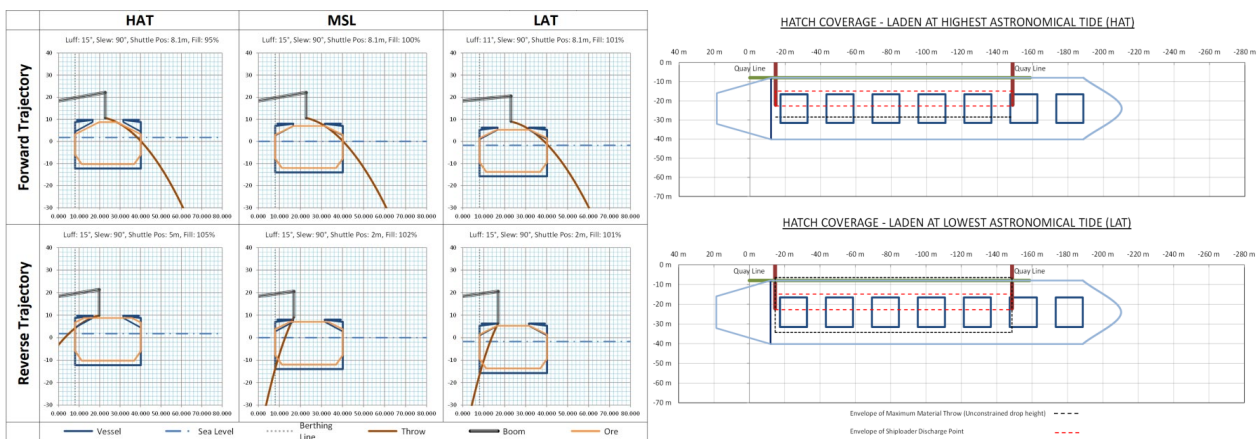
HAT

MSL

LAT

Forward Trajectory

Luff: 15°, Slew: 90°, Shuttle Pos: 8.1m, Fill: 95%

40
30
20
10
0
-10
-20
-30
0.000 10.000 20.000 30.000 40.000 50.000 60.000 70.000 80.000

Luff: 15°, Slew: 90°, Shuttle Pos: 8.1m, Fill: 100%

40
30
20
10
0
-10
-20
-30
0.000 10.000 20.000 30.000 40.000 50.000 60.000 70.000 80.000

Luff: 11°, Slew: 90°, Shuttle Pos: 8.1m, Fill: 101%

40
30
20
10
0
-10
-20
-30
0.000 10.000 20.000 30.000 40.000 50.000 60.000 70.000 80.000

Reverse Trajectory

Luff: 15°, Slew: 90°, Shuttle Pos: 5m, Fill: 105%

40
30
20
10
0
-10
-20
-30
0.000 10.000 20.000 30.000 40.000 50.000 60.000 70.000 80.000

Luff: 15°, Slew: 90°, Shuttle Pos: 2m, Fill: 102%

40
30
20
10
0
-10
-20
-30
0.000 10.000 20.000 30.000 40.000 50.000 60.000 70.000 80.000

Luff: 15°, Slew: 90°, Shuttle Pos: 2m, Fill: 101%

40
30
20
10
0
-10
-20
-30
0.000 10.000 20.000 30.000 40.000 50.000 60.000 70.000 80.000

Vessel Sea Level Berthing Line Throw Boom Ore

HATCH COVERAGE - LADEN AT HIGHEST ASTRONOMICAL TIDE (HAT)

40 m 20 m 0 m -20 m -40 m -60 m -80 m -100 m -120 m -140 m -160 m -180 m -200 m -220 m -240 m -260 m -280 m

Quay Line Quay Line

0 m
-10 m
-20 m
-30 m
-40 m
-50 m
-60 m
-70 m

HATCH COVERAGE - LADEN AT LOWEST ASTRONOMICAL TIDE (LAT)

40 m 20 m 0 m -20 m -40 m -60 m -80 m -100 m -120 m -140 m -160 m -180 m -200 m -220 m -240 m -260 m -280 m

Quay Line Quay Line

0 m
-10 m
-20 m
-30 m
-40 m
-50 m
-60 m
-70 m

Envelope of Maximum Material Throw (Unconstrained drop height)

Envelope of Shiploader Discharge Point